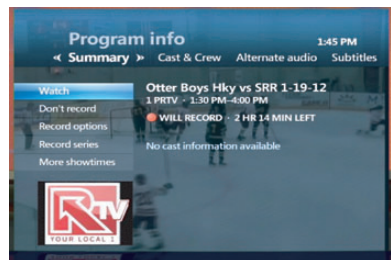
Program info
1:45 PM
« Summary » Cast & Crew Alternate audio Subtitles

Watch
Don't record
Record options
Record series
More showtimes

Otter Boys Hky vs SRR 1-19-12
1 PRTV • 1:30 PM–4:00 PM
WILL RECORD • 2 HR 14 MIN LEFT

No cast information available

RTV
YOUR LOCAL 1